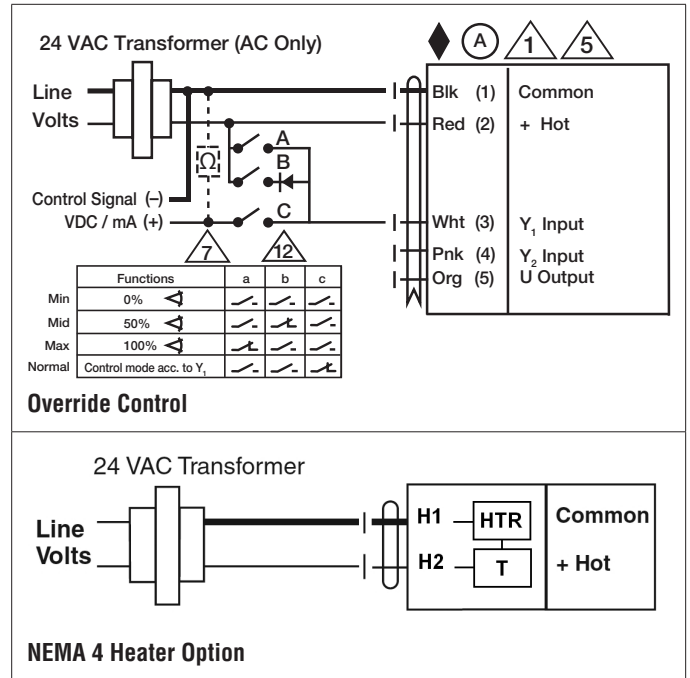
24 VAC Transformer (AC Only)

A 1 5

Line Volts

Blk (1) Common
Red (2) + Hot

$\Omega$

A
B
C

Control Signal (–)
VDC / mA (+)

Wht (3) $Y_1$ Input
Pnk (4) $Y_2$ Input
Org (5) U Output

7 12

| | Functions | a | b | c |
|---|---|---|---|---|
| Min | 0% | | | |
| Mid | 50% | | | |
| Max | 100% | | | |
| Normal | Control mode acc. to $Y_1$ | | | |

Override Control

24 VAC Transformer

Line Volts

H1 HTR Common
H2 T + Hot

NEMA 4 Heater Option